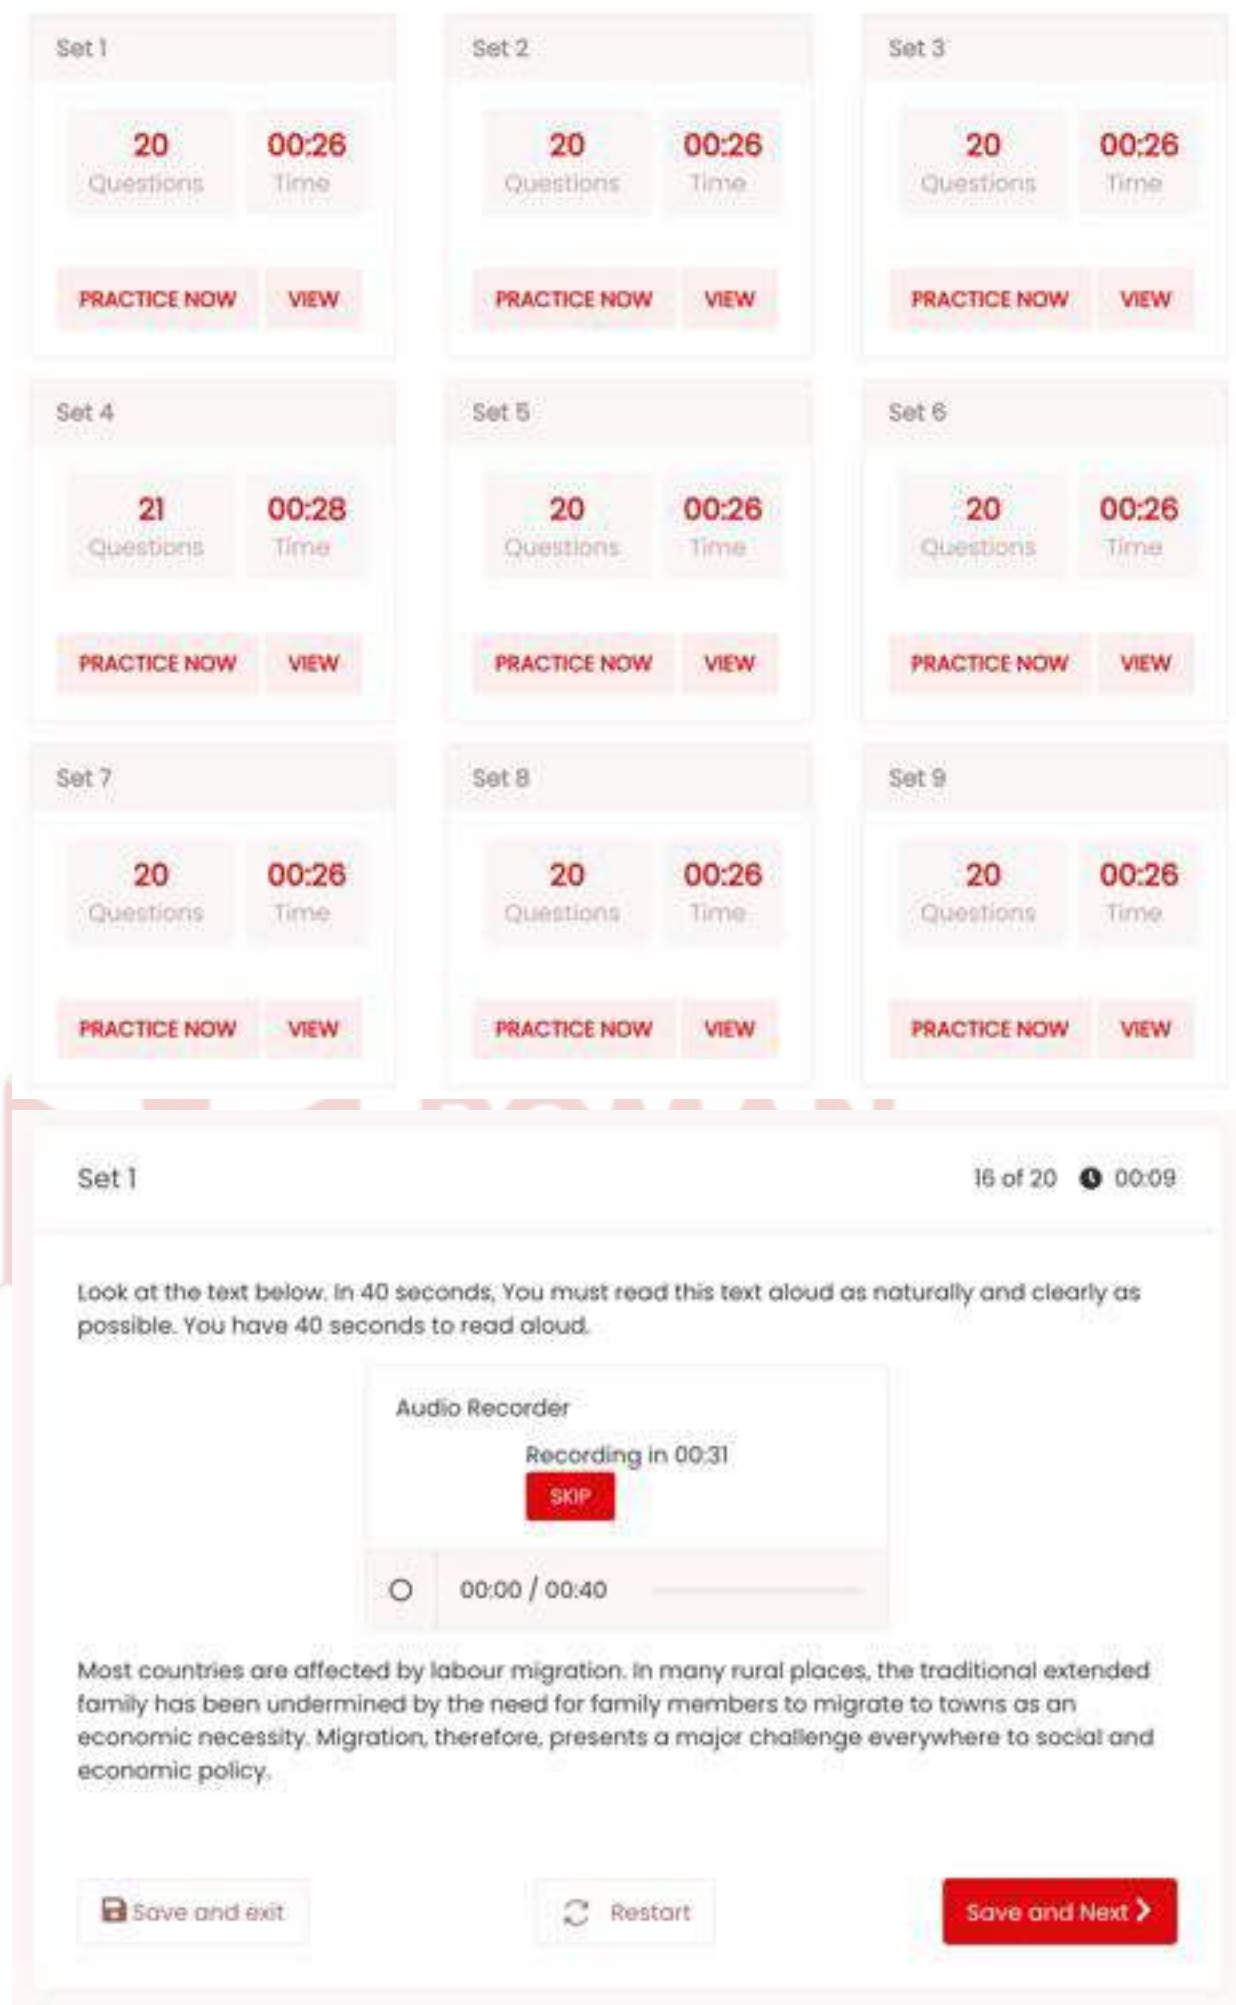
Set 1

20
Questions

00:26
Time

PRACTICE NOW
VIEW

Set 2

20
Questions

00:26
Time

PRACTICE NOW
VIEW

Set 3

20
Questions

00:26
Time

PRACTICE NOW
VIEW

Set 4

21
Questions

00:28
Time

PRACTICE NOW
VIEW

Set 5

20
Questions

00:26
Time

PRACTICE NOW
VIEW

Set 6

20
Questions

00:26
Time

PRACTICE NOW
VIEW

Set 7

20
Questions

00:26
Time

PRACTICE NOW
VIEW

Set 8

20
Questions

00:26
Time

PRACTICE NOW
VIEW

Set 9

20
Questions

00:26
Time

PRACTICE NOW
VIEW

Set 1

16 of 20 00:09

Look at the text below. In 40 seconds, You must read this text aloud as naturally and clearly as possible. You have 40 seconds to read aloud.

Audio Recorder

Recording in 00:31

SKIP

00:00 / 00:40

Most countries are affected by labour migration. In many rural places, the traditional extended family has been undermined by the need for family members to migrate to towns as an economic necessity. Migration, therefore, presents a major challenge everywhere to social and economic policy.

Save and exit

Restart

Save and Next